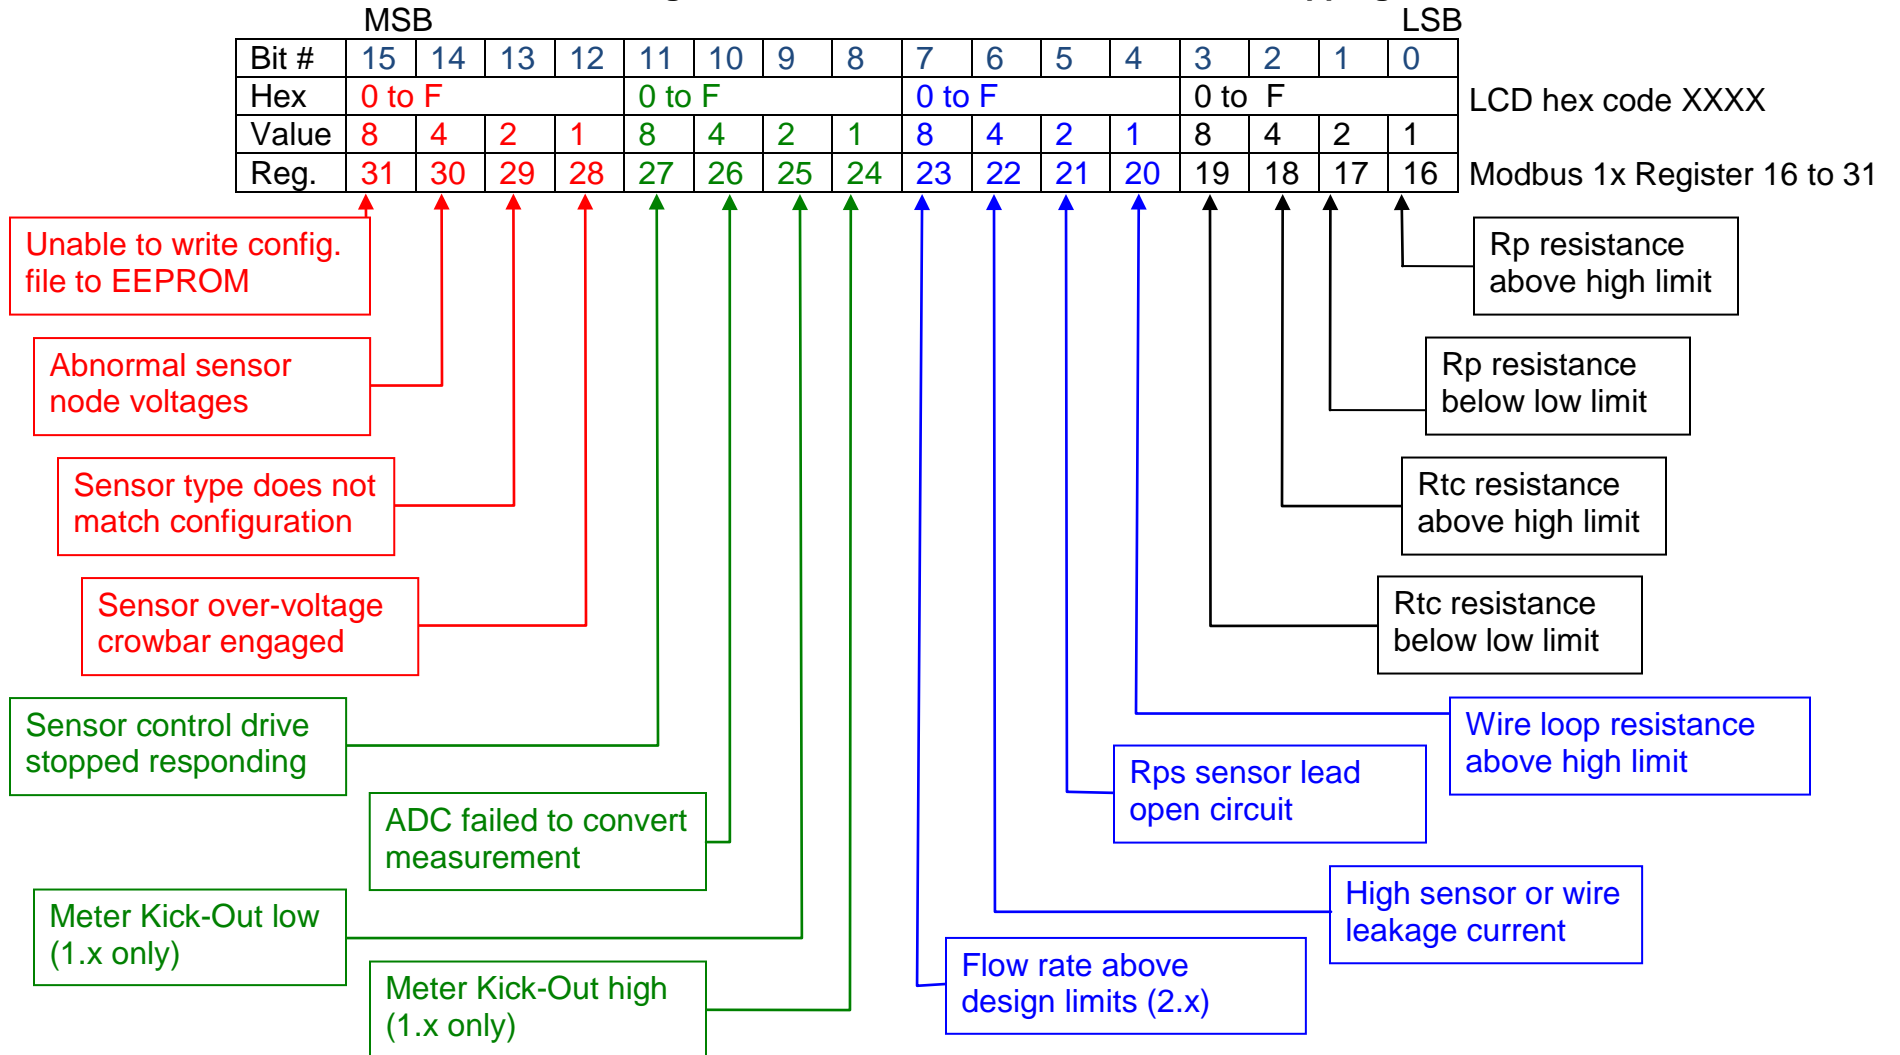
MSB LSB

| Bit # | 15 | 14 | 13 | 12 | 11 | 10 | 9 | 8 | 7 | 6 | 5 | 4 | 3 | 2 | 1 | 0 |
|---|---|---|---|---|---|---|---|---|---|---|---|---|---|---|---|---|
| Hex | 0 to F | | | | 0 to F | | | | 0 to F | | | | 0 to F | | | |
| Value | 8 | 4 | 2 | 1 | 8 | 4 | 2 | 1 | 8 | 4 | 2 | 1 | 8 | 4 | 2 | 1 |
| Reg. | 31 | 30 | 29 | 28 | 27 | 26 | 25 | 24 | 23 | 22 | 21 | 20 | 19 | 18 | 17 | 16 |

LCD hex code XXXX

Modbus 1x Register 16 to 31

Unable to write config. file to EEPROM

Abnormal sensor node voltages

Sensor type does not match configuration

Sensor over-voltage crowbar engaged

Sensor control drive stopped responding

ADC failed to convert measurement

Meter Kick-Out low (1.x only)

Meter Kick-Out high (1.x only)

Rp resistance above high limit

Rp resistance below low limit

Rtc resistance above high limit

Rtc resistance below low limit

Wire loop resistance above high limit

Rps sensor lead open circuit

High sensor or wire leakage current

Flow rate above design limits (2.x)